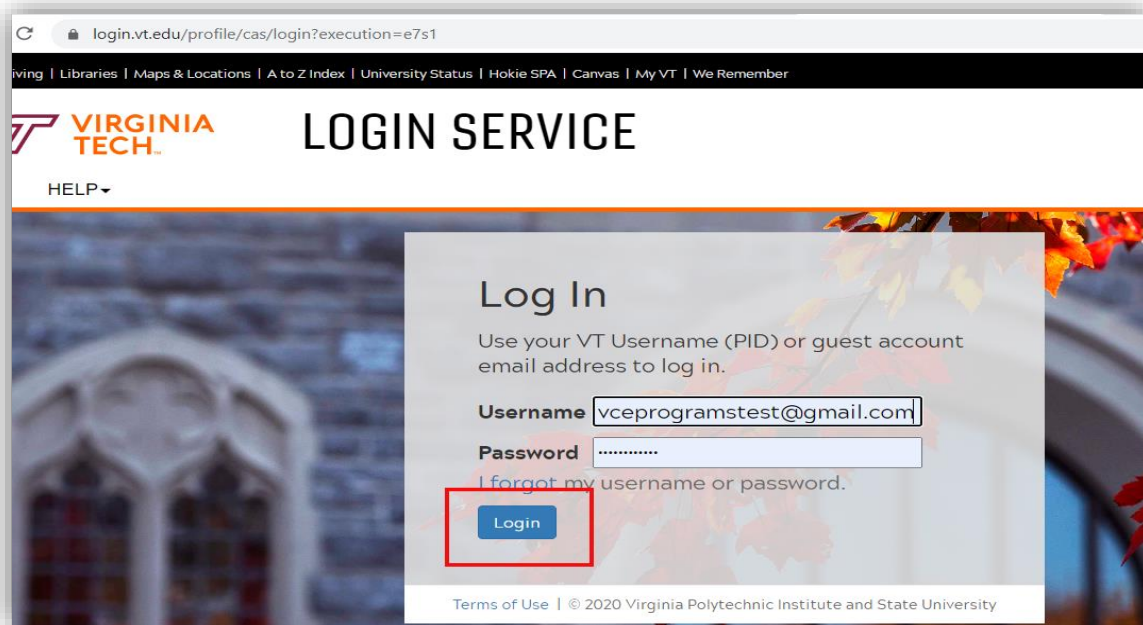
login.vt.edu/profile/cas/login?execution=e7s1

iving | Libraries | Maps & Locations | A to Z Index | University Status | Hokie SPA | Canvas | My VT | We Remember

VIRGINIA TECH.

LOGIN SERVICE

HELP

Log In

Use your VT Username (PID) or guest account email address to log in.

Username vceprogramstest@gmail.com

Password ············

I forgot my username or password.

Login

Terms of Use | © 2020 Virginia Polytechnic Institute and State University